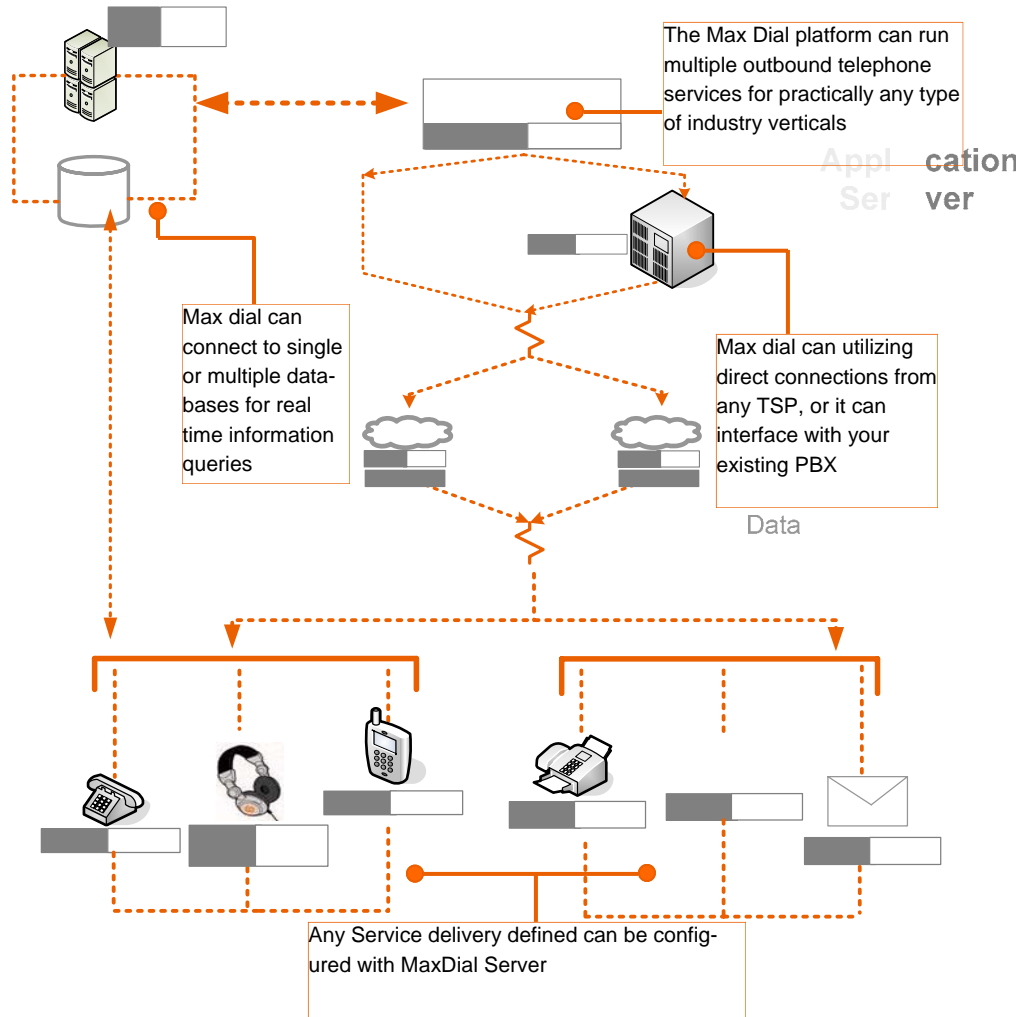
The Max Dial platform can run multiple outbound telephone services for practically any type of industry verticals

Appl cation Ser ver

Max dial can connect to single or multiple databases for real time information queries

Max dial can utilizing direct connections from any TSP, or it can interface with your existing PBX

Data

Any Service delivery defined can be configured with MaxDial Server